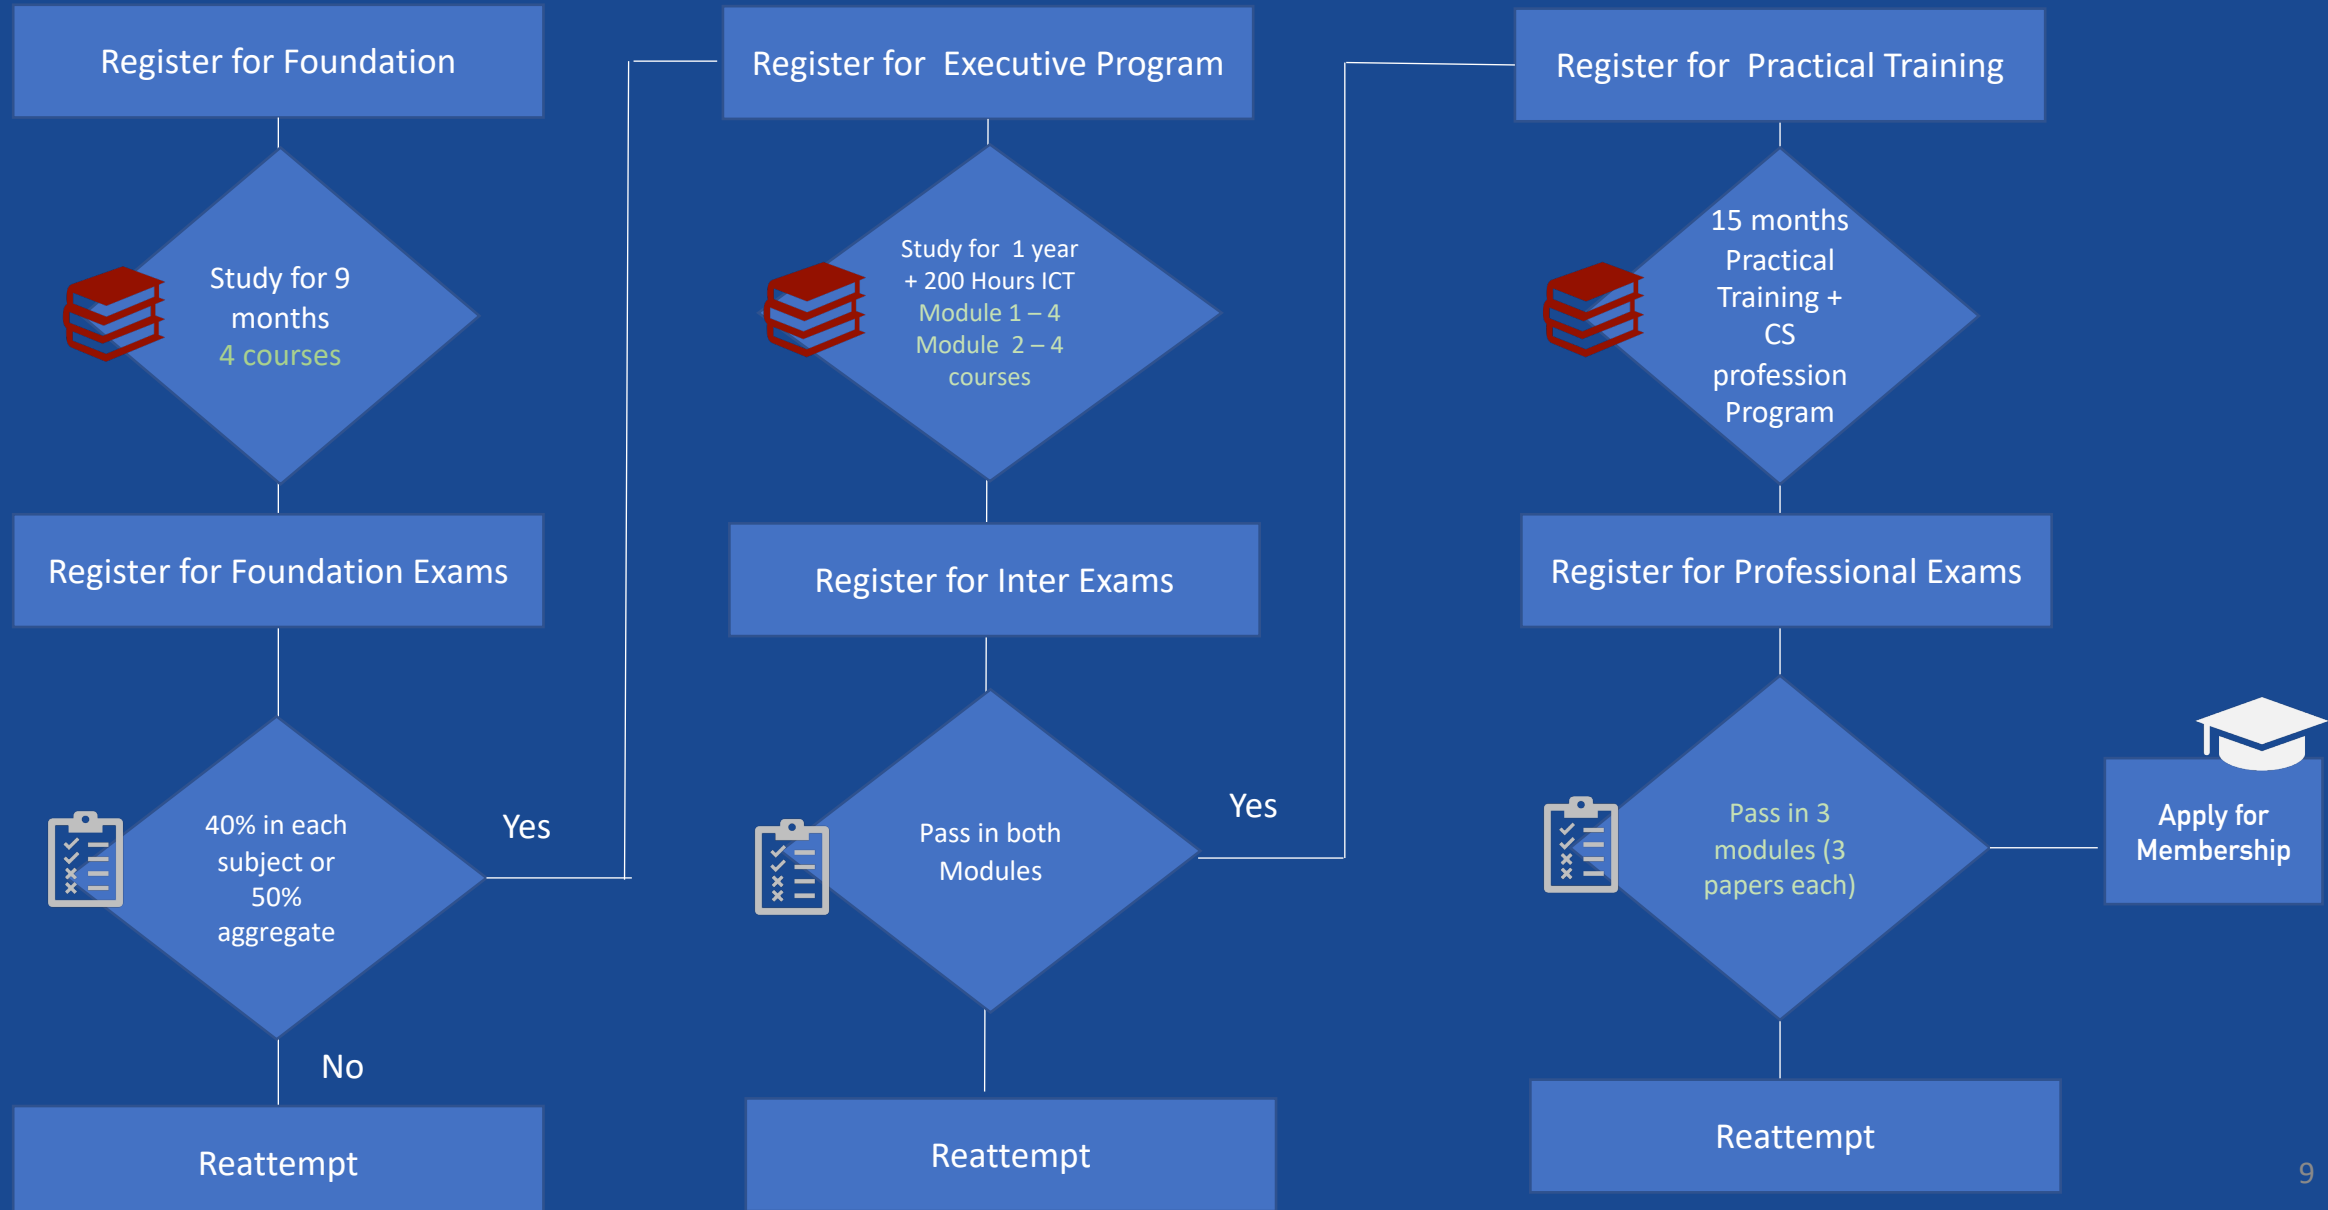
Register for Foundation

Study for 9 months
4 courses

Register for Foundation Exams

40% in each subject or 50% aggregate

Yes

No

Reattempt

Register for Executive Program

Study for 1 year + 200 Hours ICT
Module 1 – 4
Module 2 – 4 courses

Register for Inter Exams

Pass in both Modules

Yes

Reattempt

Register for Practical Training

15 months Practical Training + CS profession Program

Register for Professional Exams

Pass in 3 modules (3 papers each)

Apply for Membership

Reattempt

9